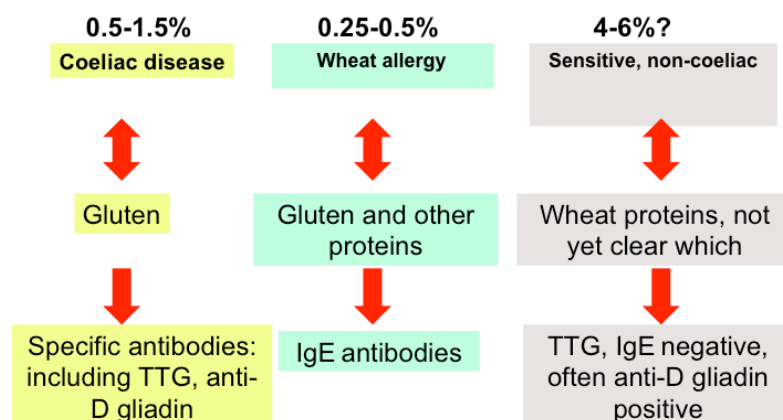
0.5-1.5%

Coeliac disease

Gluten

Specific antibodies: including TTG, anti-D gliadin

0.25-0.5%

Wheat allergy

Gluten and other proteins

IgE antibodies

4-6%?

Sensitive, non-coeliac

Wheat proteins, not yet clear which

TTG, IgE negative, often anti-D gliadin positive